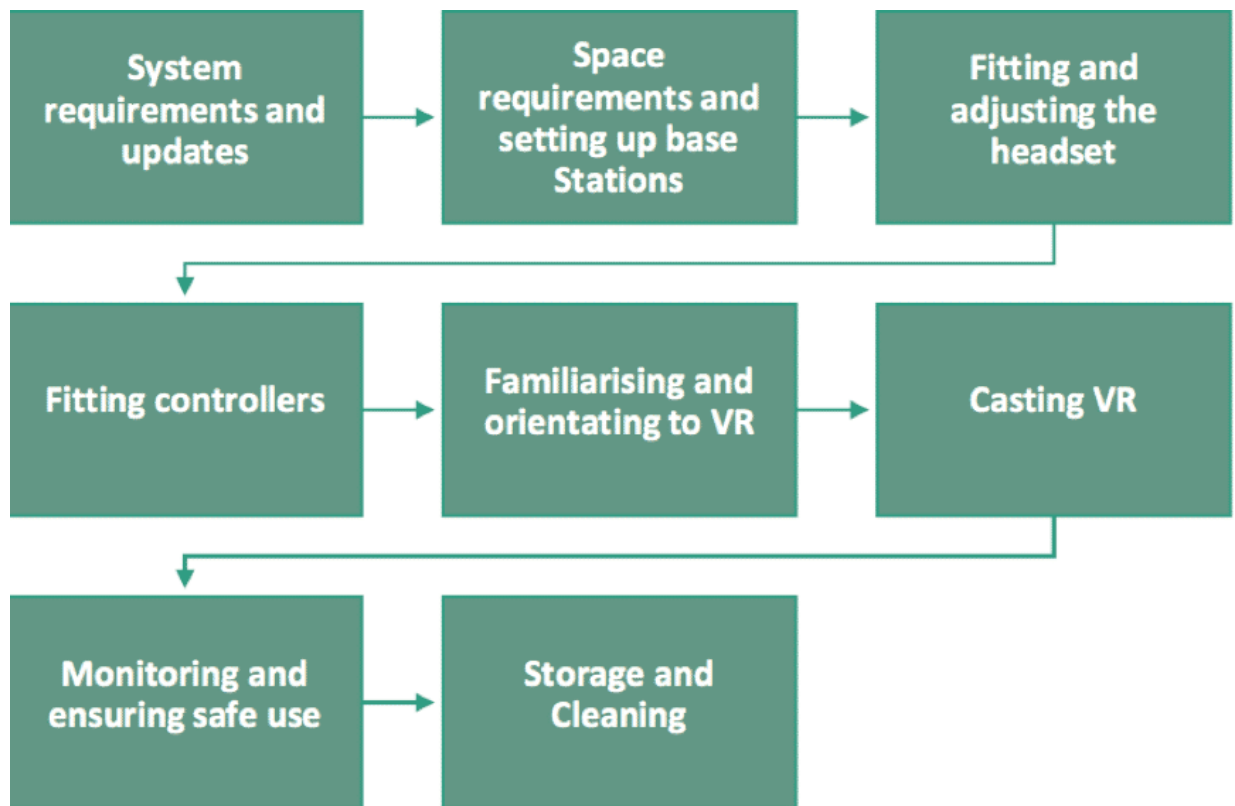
System requirements and updates

Space requirements and setting up base Stations

Fitting and adjusting the headset

Fitting controllers

Familiarising and orientating to VR

Casting VR

Monitoring and ensuring safe use

Storage and Cleaning